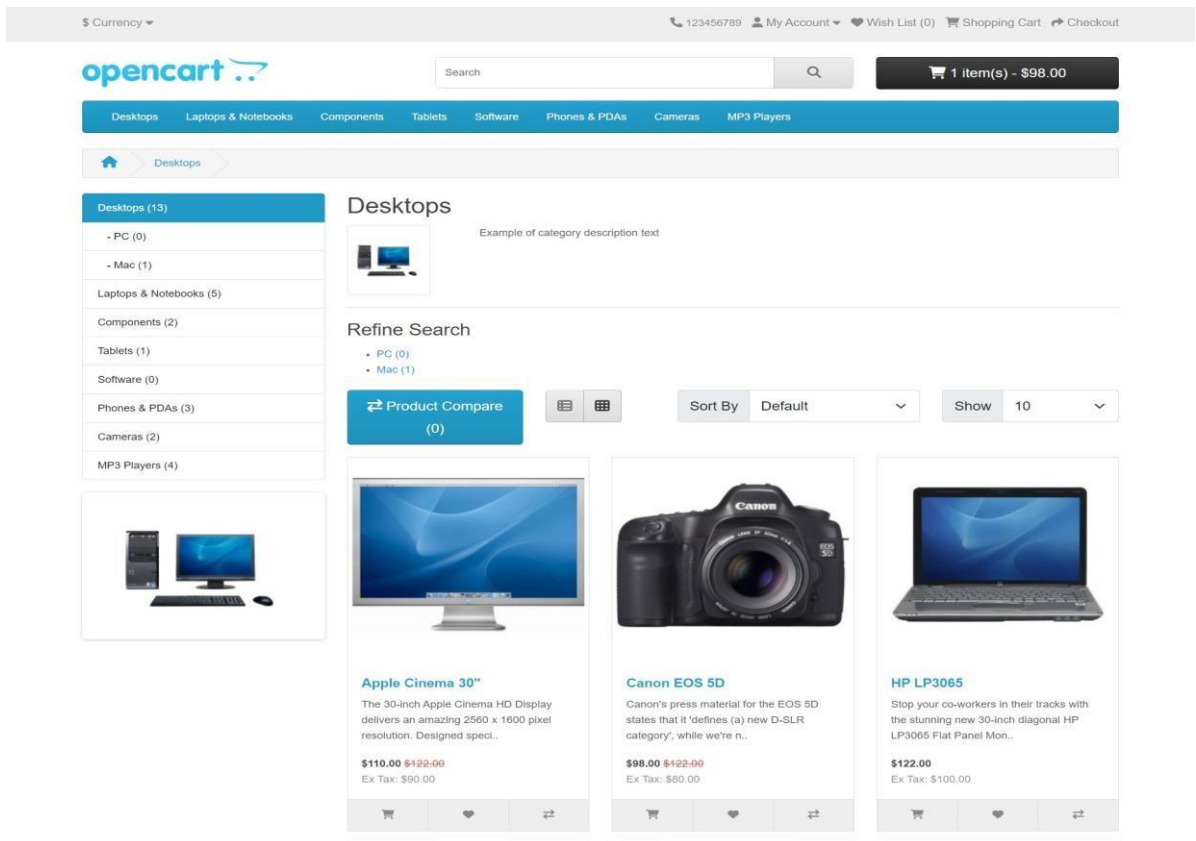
$ Currency

123456789 My Account Wish List (0) Shopping Cart Checkout

opencart

Search

1 item(s) - $98.00

Desktops Laptops & Notebooks Components Tablets Software Phones & PDAs Cameras MP3 Players

Desktops

Desktops (13)
- PC (0)
- Mac (1)
Laptops & Notebooks (5)
Components (2)
Tablets (1)
Software (0)
Phones & PDAs (3)
Cameras (2)
MP3 Players (4)

Desktops

Example of category description text

Refine Search

- PC (0)
- Mac (1)

Product Compare (0)

Sort By Default

Show 10

Apple Cinema 30"

The 30-inch Apple Cinema HD Display delivers an amazing 2560 x 1600 pixel resolution. Designed speci..

$110.00 $122.00
Ex Tax: $90.00

Canon EOS 5D

Canon's press material for the EOS 5D states that it 'defines (a) new D-SLR category', while we're n..

$98.00 $122.00
Ex Tax: $80.00

HP LP3065

Stop your co-workers in their tracks with the stunning new 30-inch diagonal HP LP3065 Flat Panel Mon..

$122.00
Ex Tax: $100.00